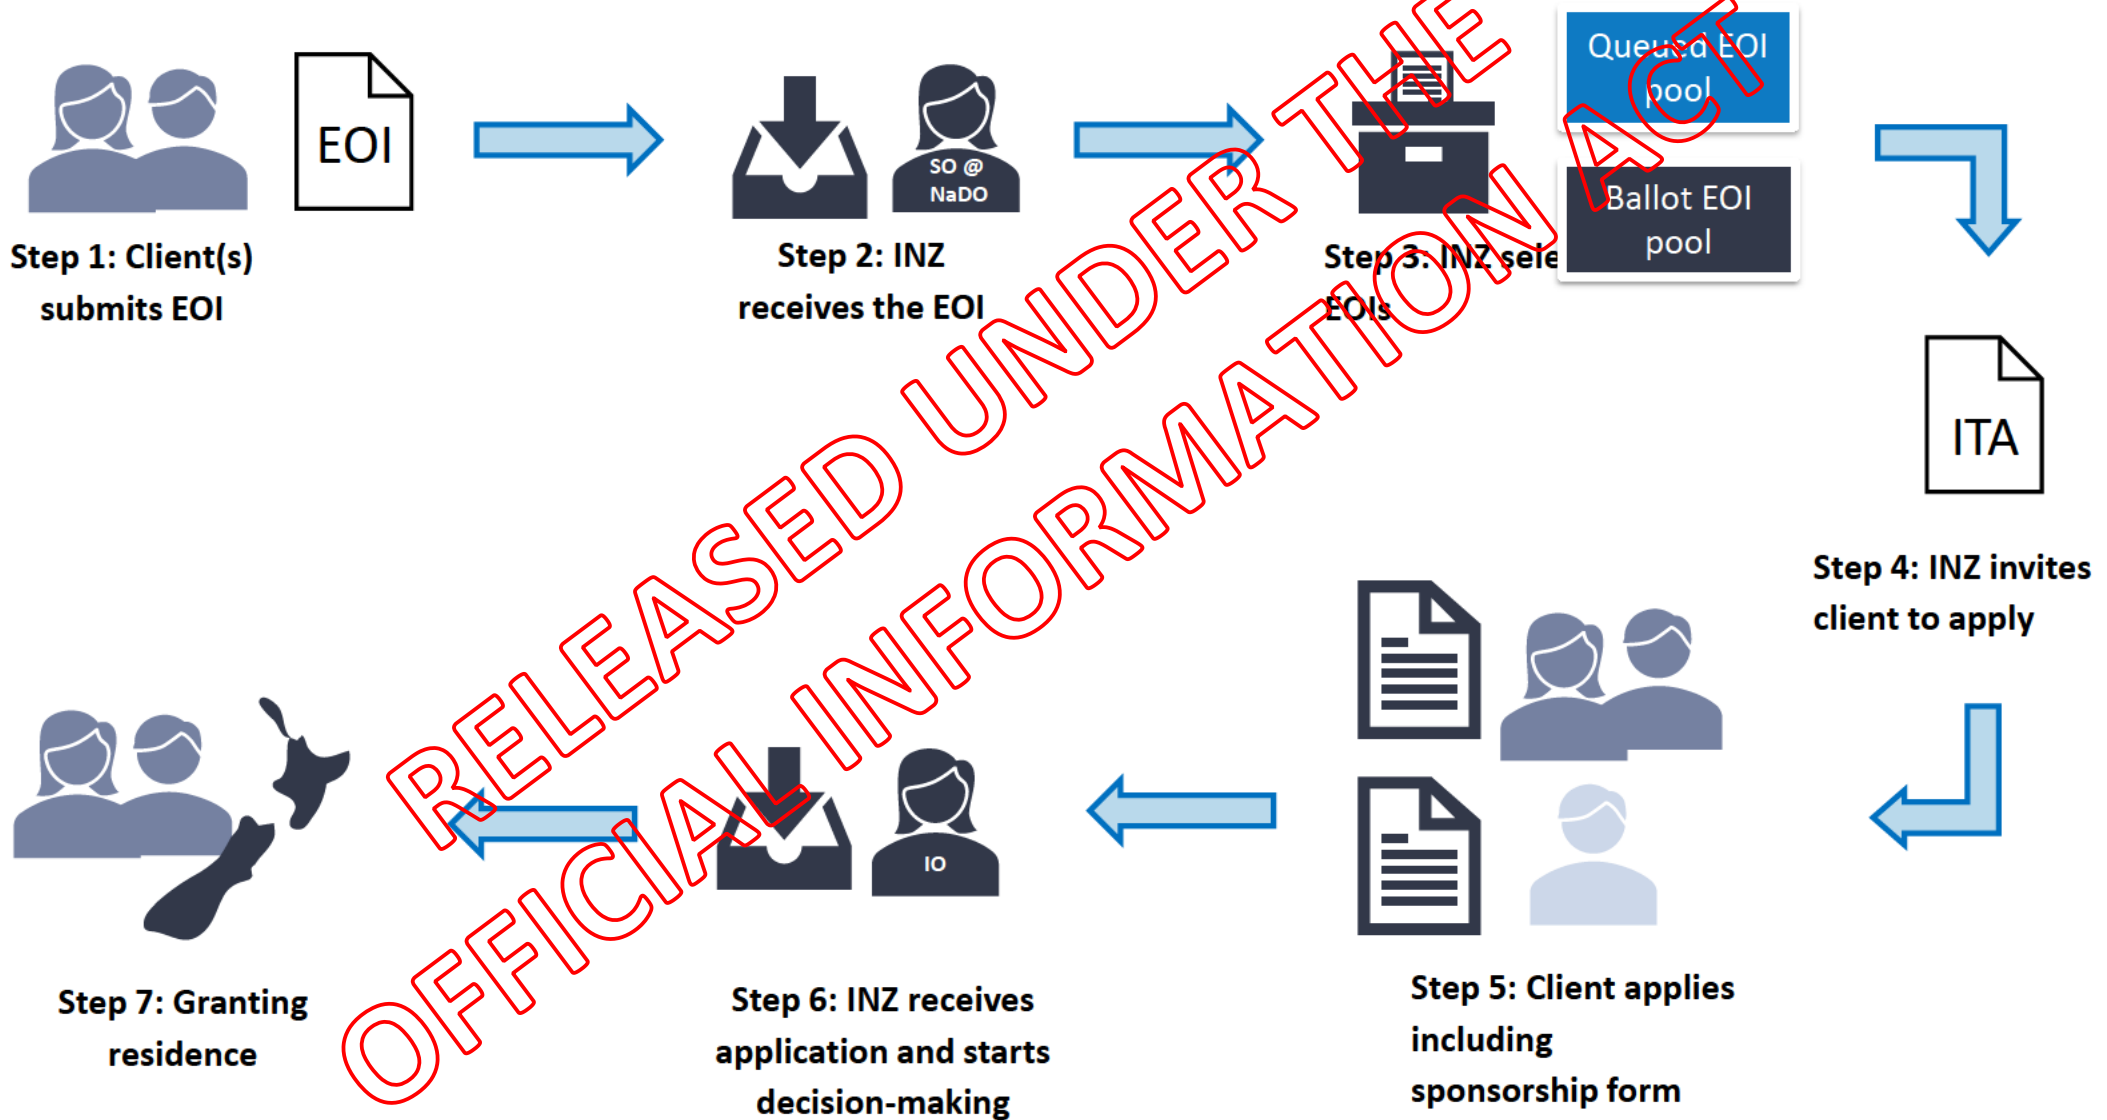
EOI

Step 1: Client(s) submits EOI

SO @ NaDO

Step 2: INZ receives the EOI

Step 3: INZ sele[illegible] EOIs

Queued EOI pool

Ballot EOI pool

ITA

Step 4: INZ invites client to apply

Step 5: Client applies including sponsorship form

IO

Step 6: INZ receives application and starts decision-making

Step 7: Granting residence

RELEASED UNDER THE OFFICIAL INFORMATION ACT